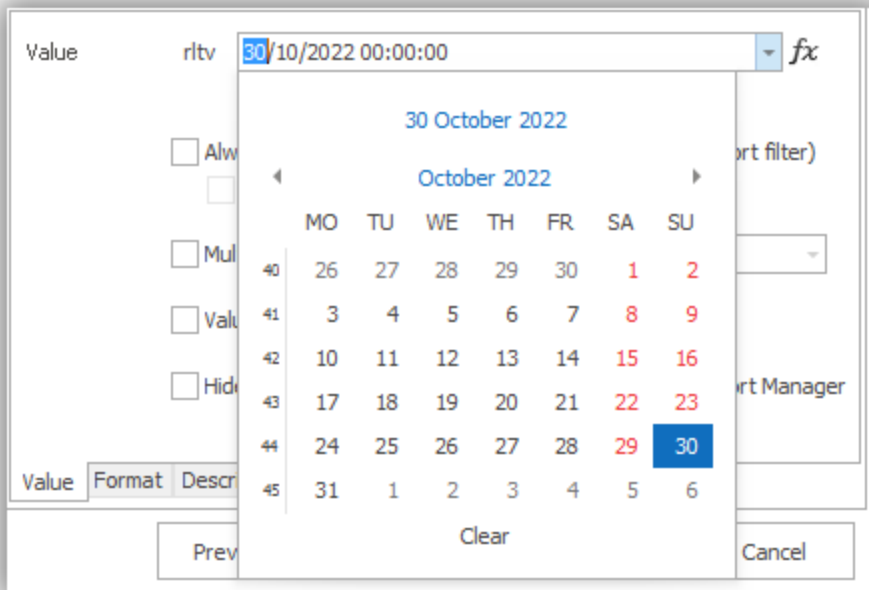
Value rltv 30/10/2022 00:00:00 $fx$

Alw

ort filter)

Mul

Valu

Hide

ort Manager

Value Format Descr

Prev

Cancel

30 October 2022

October 2022

|  | MO | TU | WE | TH | FR | SA | SU |
|---|---|---|---|---|---|---|---|
| 40 | 26 | 27 | 28 | 29 | 30 | 1 | 2 |
| 41 | 3 | 4 | 5 | 6 | 7 | 8 | 9 |
| 42 | 10 | 11 | 12 | 13 | 14 | 15 | 16 |
| 43 | 17 | 18 | 19 | 20 | 21 | 22 | 23 |
| 44 | 24 | 25 | 26 | 27 | 28 | 29 | 30 |
| 45 | 31 | 1 | 2 | 3 | 4 | 5 | 6 |

Clear